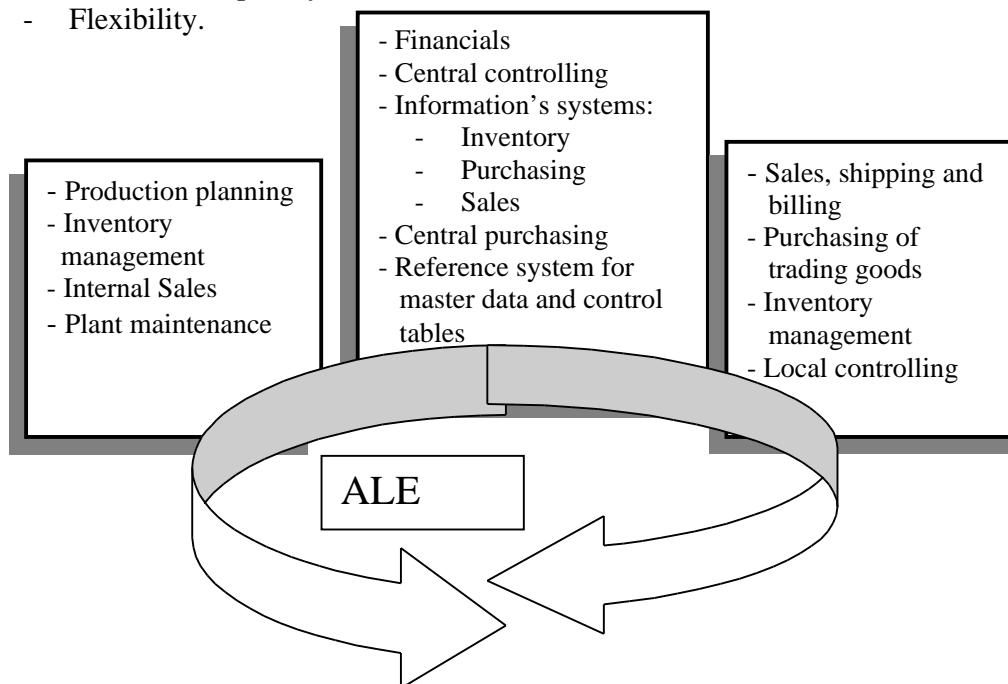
- Flexibility.

- Production planning
- Inventory management
- Internal Sales
- Plant maintenance

- Financials
- Central controlling
- Information's systems:
  - Inventory
  - Purchasing
  - Sales
- Central purchasing
- Reference system for master data and control tables

- Sales, shipping and billing
- Purchasing of trading goods
- Inventory management
- Local controlling

ALE